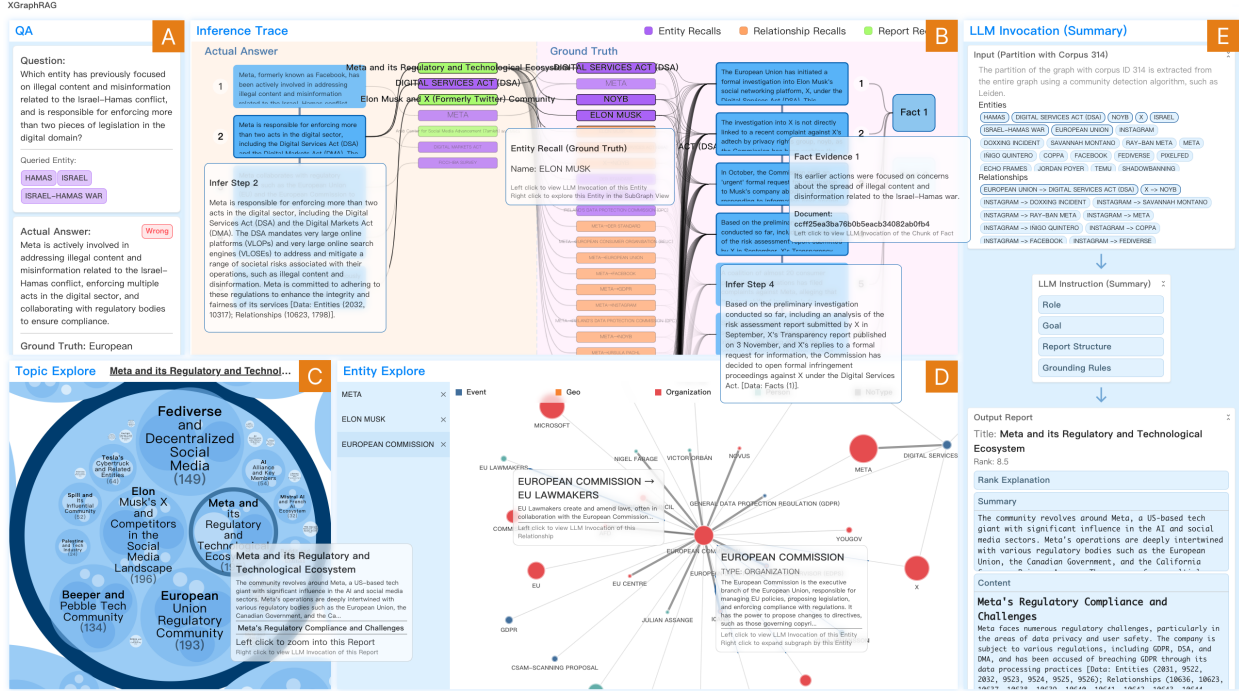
XGraphRAG

QA

A

Question:
Which entity has previously focused on illegal content and misinformation related to the Israel–Hamas conflict, and is responsible for enforcing more than two pieces of legislation in the digital domain?

Queried Entity:
HAMAS ISRAEL
ISRAEL–HAMAS WAR

Actual Answer: Wrong
Meta is actively involved in addressing illegal content and misinformation related to the Israel–Hamas conflict, enforcing multiple acts in the digital sector, and collaborating with regulatory bodies to ensure compliance.

Ground Truth: European

Inference Trace

Entity Recalls Relationship Recalls Report Rec

B

Actual Answer

1 Meta, formerly known as Facebook, has been actively involved in addressing illegal content and misinformation

2 Meta is responsible for enforcing more than two acts in the digital sector, including the Digital Services Act (DSA) and the Digital Markets Act (DMA). The

Meta and its Regulatory and Technological Ecosystem
DIGITAL SERVICES ACT (DSA)
Elon Musk and X (Formerly Twitter) Community

Infer Step 2
Meta is responsible for enforcing more than two acts in the digital sector, including the Digital Services Act (DSA) and the Digital Markets Act (DMA). The DSA mandates very large online platforms (VLOPs) and very large online search engines (VLOSEs) to address and mitigate a range of societal risks associated with their operations, such as illegal content and disinformation. Meta is committed to adhering to these regulations to enhance the integrity and fairness of its services [Data: Entities (2032, 10317); Relationships (10623, 1798)].

Ground Truth
DIGITAL SERVICES ACT (DSA)
META
NOYB
ELON MUSK
META

Entity Recall (Ground Truth)
Name: ELON MUSK
Left click to view LLM Invocation of this Entity
Right click to explore this Entity in the SubGraph View

ACT (DSA)

The European Union has initiated a formal investigation into Elon Musk's social networking platform, X, under the Digital Services Act (DSA)

1

The investigation into X is not directly linked to a recent complaint against X's adtech by privacy rights

Fact 1

Fact Evidence 1
Its earlier actions were focused on concerns about the spread of illegal content and disinformation related to the Israel–Hamas war.
Document:
ccff25ea3ba76b0b5eacb34082ab0fb4
Left click to view LLM Invocation of the Chunk of Fact

In October, the Commission sent 'urgent' formal request to X regarding Musk's company about

Based on the preliminary investigation conducted so far

5

Infer Step 4
Based on the preliminary investigation conducted so far, including an analysis of the risk assessment report submitted by X in September, X's Transparency report published on 3 November, and X's replies to a formal request for information, the Commission has decided to open formal infringement proceedings against X under the Digital Services Act. [Data: Facts (1)].

LLM Invocation (Summary)

E

Input (Partition with Corpus 314)
The partition of the graph with corpus ID 314 is extracted from the entire graph using a community detection algorithm, such as Leiden.
Entities
HAMAS DIGITAL SERVICES ACT (DSA) NOYB X ISRAEL
ISRAEL–HAMAS WAR EUROPEAN UNION INSTAGRAM
DOXXING INCIDENT SAVANNAH MONTANO RAY–BAN META
INIGO QUINTERO COPPA FACEBOOK FEDIVERSE PIXELFED
ECHO FRAMES JORDAN POYER TEMU SHADOWBANNING
Relationships
EUROPEAN UNION -> DIGITAL SERVICES ACT (DSA) X -> NOYB
INSTAGRAM -> DOXXING INCIDENT INSTAGRAM -> SAVANNAH MONTANO
INSTAGRAM -> RAY–BAN META INSTAGRAM -> META
INSTAGRAM -> INIGO QUINTERO INSTAGRAM -> COPPA
INSTAGRAM -> FACEBOOK INSTAGRAM -> FEDIVERSE

LLM Instruction (Summary)
Role
Goal
Report Structure
Grounding Rules

Output Report
Title: Meta and its Regulatory and Technological Ecosystem
Rank: 8.5
Rank Explanation
Summary
The community revolves around Meta, a US-based tech giant with significant influence in the AI and social media sectors. Meta's operations are deeply intertwined with various regulatory bodies such as the European Union, the Canadian Government, and the California
Content
Meta's Regulatory Compliance and Challenges
Meta faces numerous regulatory challenges, particularly in the areas of data privacy and user safety. The company is subject to various regulations, including GDPR, DSA, and DMA, and has been accused of breaching GDPR through its data processing practices [Data: Entities (2031, 9522, 2032, 9523, 9524, 9525, 9526); Relationships (10636, 10623,

Topic Explore Meta and its Regulatory and Technol

C

Fediverse and Decentralized Social Media (149)
Elon Musk's X and Competitors in the Social Media Landscape (196)
Meta and its Regulatory and Technol Ecos
Beeper and Pebble Tech Community (134)
European Union Regulatory Community (193)

Meta and its Regulatory and Technological Ecosystem
The community revolves around Meta, a US–based tech giant with significant influence in the AI and social media sectors. Meta's operations are deeply intertwined with various regulatory bodies such as the European Union, the Canadian Government, and the Ca...
Meta's Regulatory Compliance and Challenges
Left click to zoom into this Report
Right click to view LLM Invocation of this Report

Entity Explore

D

META ×
ELON MUSK ×
EUROPEAN COMMISSION ×

Event Geo Organization Person NoType

MICROSOFT
NIGEL FARAGE
VICTOR ORBÁN
NOVUS
META
DIGITAL SERVICES
EU LAWMAKERS
GENERAL DATA PROTECTION REGULATION (GDPR)

EUROPEAN COMMISSION → EU LAWMAKERS
EU Lawmakers create and amend laws, often in collaboration with the European Commission.
Left click to view LLM Invocation of this Relationship

EU
EU CENTRE
GDPR
JULIAN ASSANGE
CSAM–SCANNING PROPOSAL
YOUGOV
X

EUROPEAN COMMISSION
TYPE: ORGANIZATION
The European Commission is the executive branch of the European Union, responsible for managing EU policies, proposing legislation, and enforcing compliance with regulations. It has been actively involved in overseeing the activities of big tech companies, such as those governing copyri...
Left click to view LLM Invocation of this Entity
Right click to expand subgraph by this Entity